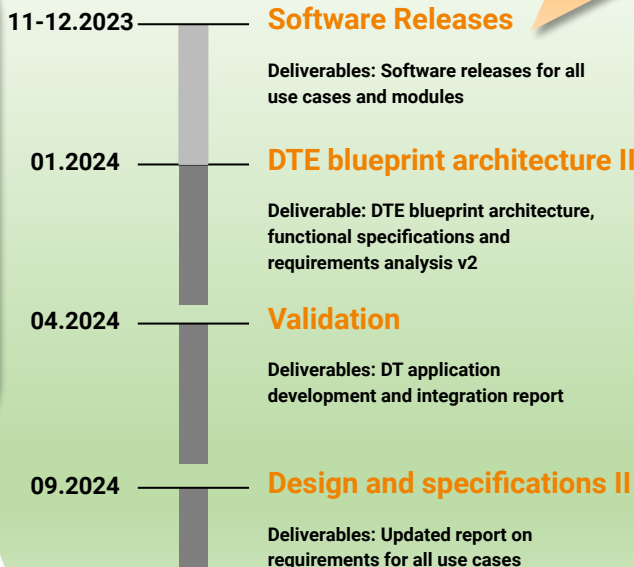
11-12.2023

Software Releases

Deliverables: Software releases for all use cases and modules

01.2024

DTE blueprint architecture II

Deliverable: DTE blueprint architecture, functional specifications and requirements analysis v2

04.2024

Validation

Deliverables: DT application development and integration report

09.2024

Design and specifications II

Deliverables: Updated report on requirements for all use cases